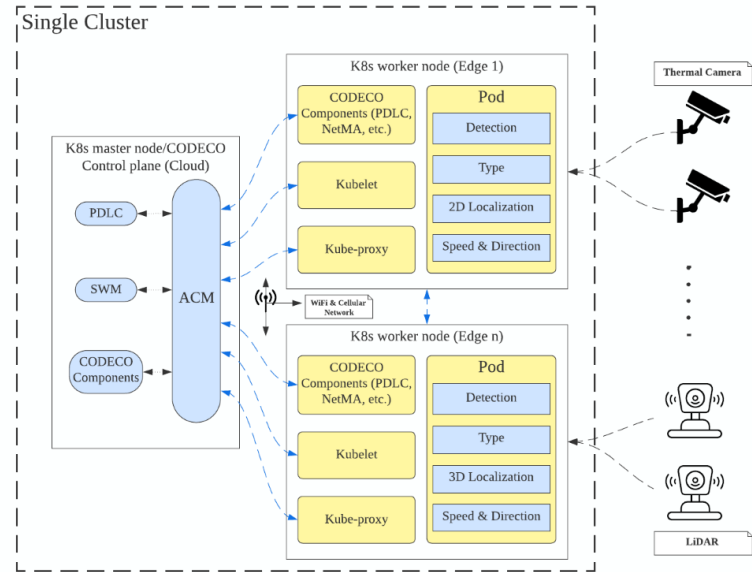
Single Cluster

K8s master node/CODECO Control plane (Cloud)

PDLC

SWM

CODECO Components

ACM

WiFi & Cellular Network

K8s worker node (Edge 1)

CODECO Components (PDLC, NetMA, etc.)

Kubelet

Kube-proxy

Pod

Detection

Type

2D Localization

Speed & Direction

K8s worker node (Edge n)

CODECO Components (PDLC, NetMA, etc.)

Kubelet

Kube-proxy

Pod

Detection

Type

3D Localization

Speed & Direction

Thermal Camera

LiDAR